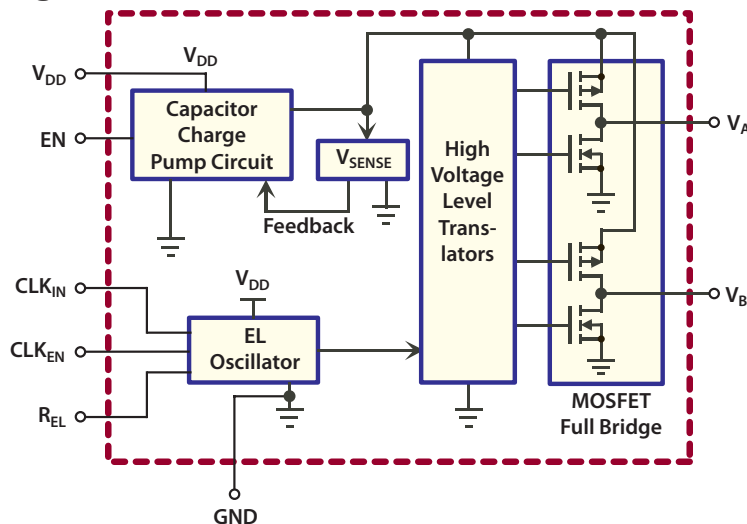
$V_{DD}$

EN

$V_{DD}$

Capacitor Charge Pump Circuit

$V_{SENSE}$

Feedback

High Voltage Level Translators

$V_{A}$

$V_{B}$

$CLK_{IN}$

$CLK_{EN}$

$R_{EL}$

$V_{DD}$

EL Oscillator

MOSFET Full Bridge

GND